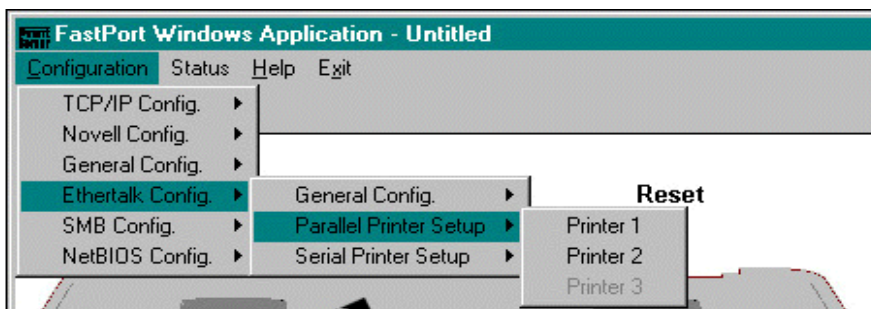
FastPort Windows Application - Untitled

Configuration Status Help Exit

TCP/IP Config.
Novell Config.
General Config.
Ethertalk Config.
SMB Config.
NetBIOS Config.

General Config.
Parallel Printer Setup
Serial Printer Setup

Reset

Printer 1
Printer 2
Printer 3